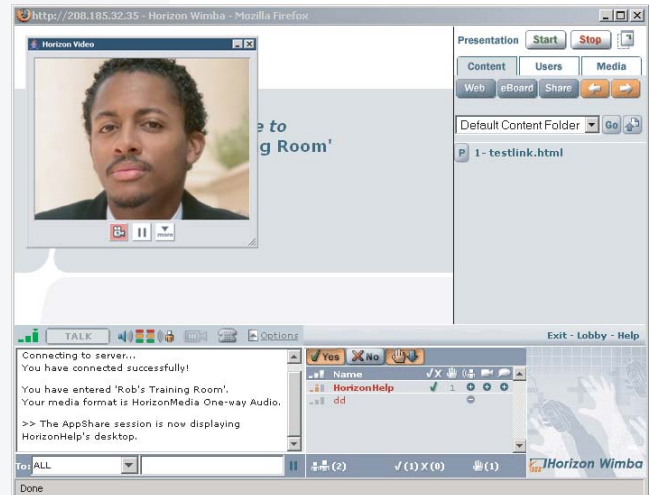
http://208.185.32.35 - Horizon Wimba - Mozilla Firefox

Horizon Video

more

e to
g Room'

Presentation Start Stop

Content Users Media

Web eBoard Share

Default Content Folder Go

P 1- testlink.html

TALK Options

Exit - Lobby - Help

Connecting to server...
You have connected successfully!

You have entered 'Rob's Training Room'.
Your media format is HorizonMedia One-way Audio.

>> The AppShare session is now displaying HorizonHelp's desktop.

Yes No

Name

HorizonHelp 1

dd

To: ALL

(2) (1) X (0) (1)

Horizon Wimba

Done